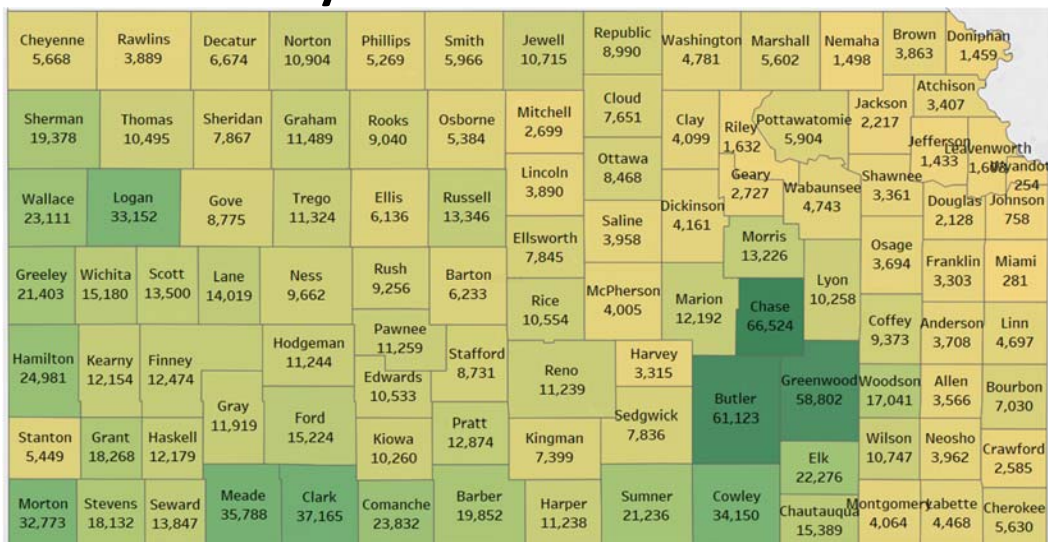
Cheyenne 5,668
Rawlins 3,889
Decatur 6,674
Norton 10,904
Phillips 5,269
Smith 5,966
Jewell 10,715
Republic 8,990
Washington 4,781
Marshall 5,602
Nemaha 1,498
Brown 3,863
Doniphan 1,459
Sherman 19,378
Thomas 10,495
Sheridan 7,867
Graham 11,489
Rooks 9,040
Osborne 5,384
Mitchell 2,699
Cloud 7,651
Clay 4,099
Riley 1,632
Pottawatomie 5,904
Jackson 2,217
Atchison 3,407
Jefferson 1,433
Leavenworth 1,608
Wyandotte 254
Wallace 23,111
Logan 33,152
Gove 8,775
Trego 11,324
Ellis 6,136
Russell 13,346
Lincoln 3,890
Ottawa 8,468
Geary 2,727
Wabaunsee 4,743
Shawnee 3,361
Douglas 2,128
Johnson 758
Ellsworth 7,845
Saline 3,958
Dickinson 4,161
Morris 13,226
Osage 3,694
Franklin 3,303
Miami 281
Greeley 21,403
Wichita 15,180
Scott 13,500
Lane 14,019
Ness 9,662
Rush 9,256
Barton 6,233
Rice 10,554
McPherson 4,005
Marion 12,192
Chase 66,524
Lyon 10,258
Pawnee 11,259
Hodgeman 11,244
Coffey 9,373
Anderson 3,708
Linn 4,697
Hamilton 24,981
Kearny 12,154
Finney 12,474
Edwards 10,533
Stafford 8,731
Reno 11,239
Harvey 3,315
Butler 61,123
Greenwood 58,802
Woodson 17,041
Allen 3,566
Bourbon 7,030
Gray 11,919
Ford 15,224
Pratt 12,874
Sedgwick 7,836
Stanton 5,449
Grant 18,268
Haskell 12,179
Kiowa 10,260
Kingman 7,399
Wilson 10,747
Neosho 3,962
Crawford 2,585
Elk 22,276
Morton 32,773
Stevens 18,132
Seward 13,847
Meade 35,788
Clark 37,165
Comanche 23,832
Barber 19,852
Harper 11,238
Sumner 21,236
Cowley 34,150
Chautauqua 15,389
Montgomery 4,064
Labette 4,468
Cherokee 5,630